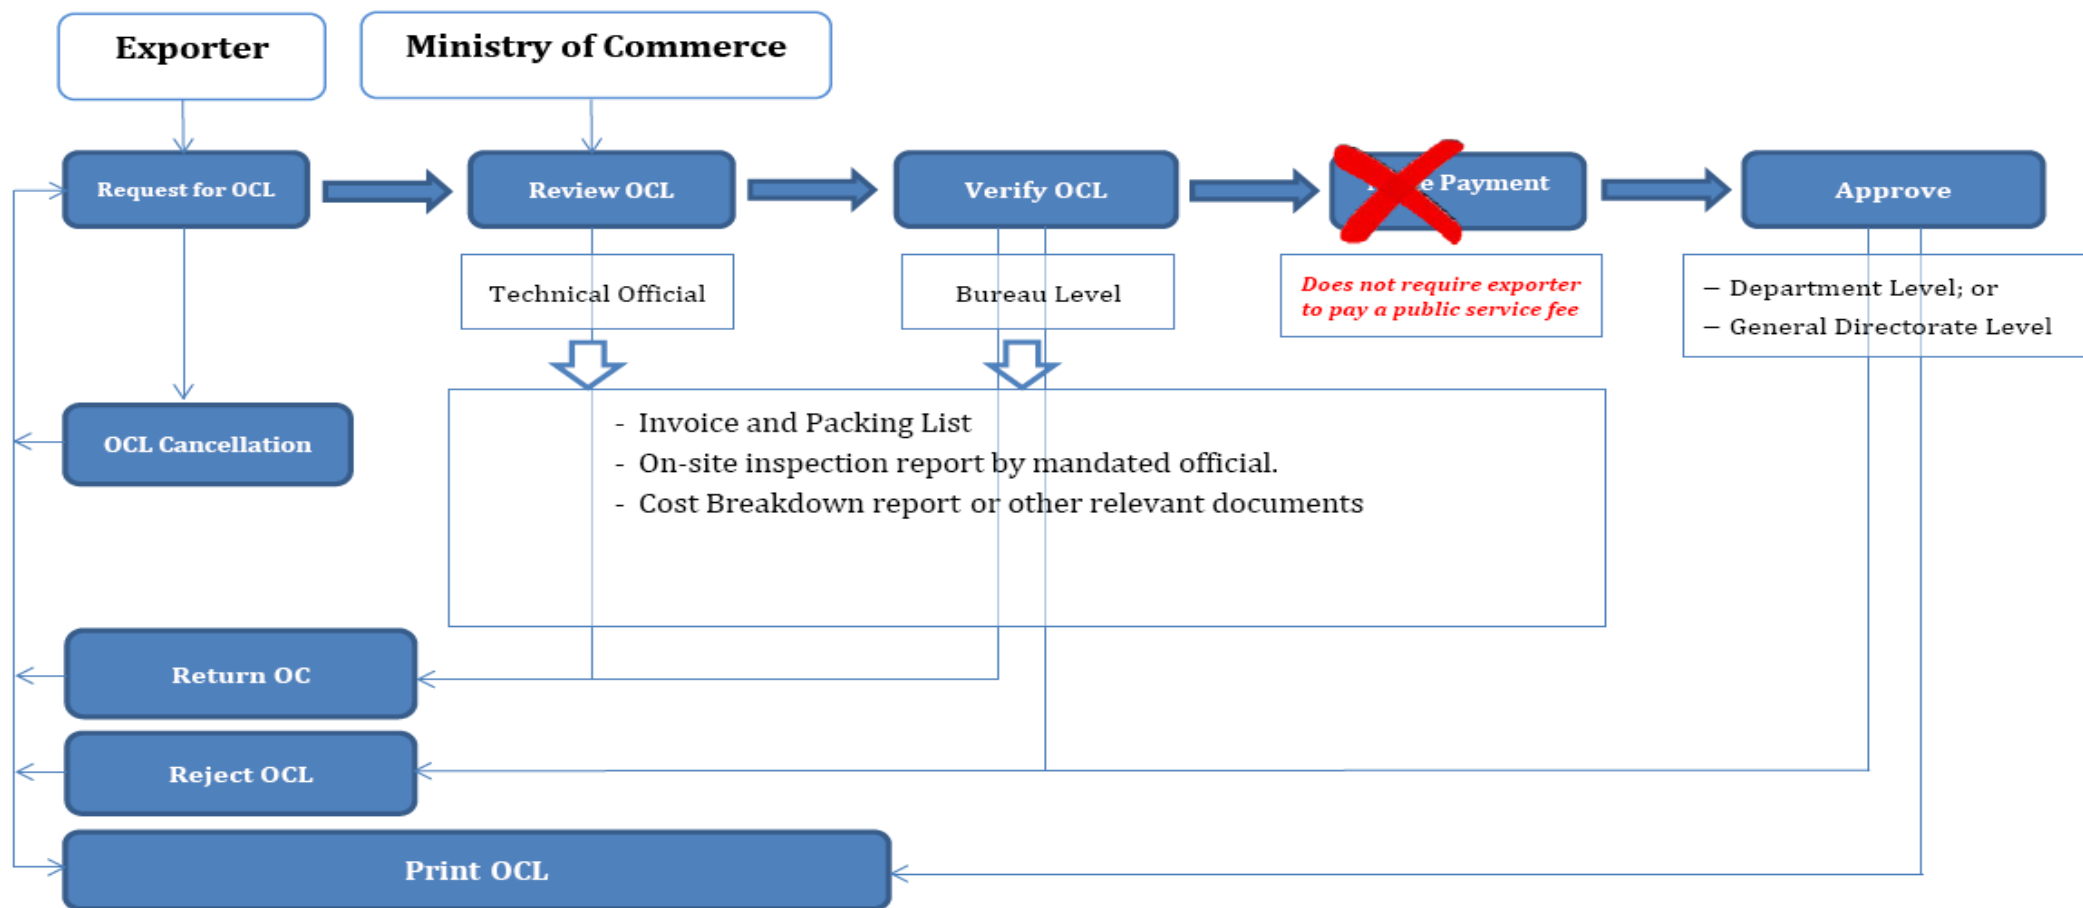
Exporter

Ministry of Commerce

Request for OCL

Review OCL

Verify OCL

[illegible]e Payment

Approve

Technical Official

Bureau Level

Does not require exporter to pay a public service fee

– Department Level; or
– General Directorate Level

OCL Cancellation

- Invoice and Packing List
- On-site inspection report by mandated official.
- Cost Breakdown report or other relevant documents

Return OC

Reject OCL

Print OCL